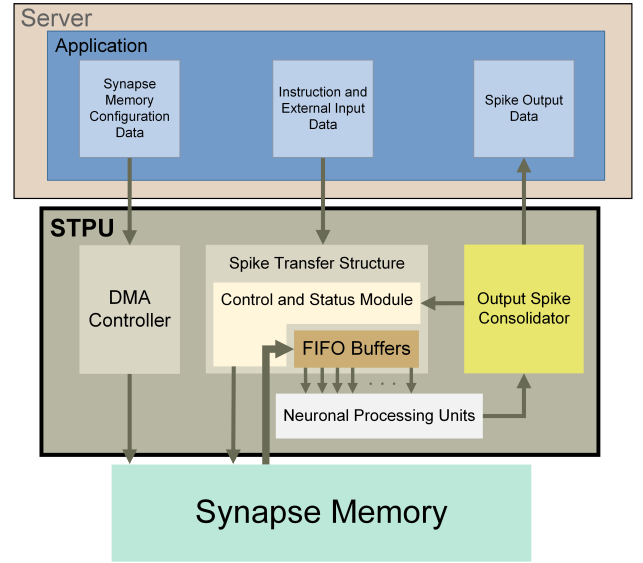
Server

Application

Synapse Memory Configuration Data

Instruction and External Input Data

Spike Output Data

STPU

DMA Controller

Spike Transfer Structure

Control and Status Module

FIFO Buffers

Output Spike Consolidator

Neuronal Processing Units

Synapse Memory